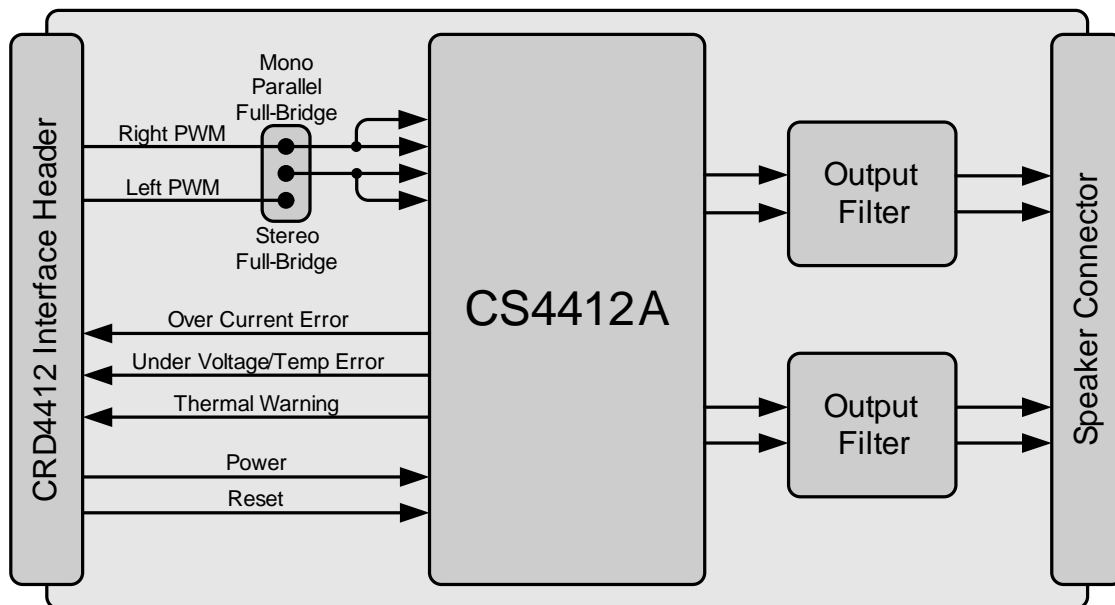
CRD4412 Interface Header

Mono Parallel Full-Bridge

Right PWM

Left PWM

Stereo Full-Bridge

Over Current Error

Under Voltage/Temp Error

Thermal Warning

Power

Reset

CS4412A

Output Filter

Output Filter

Speaker Connector